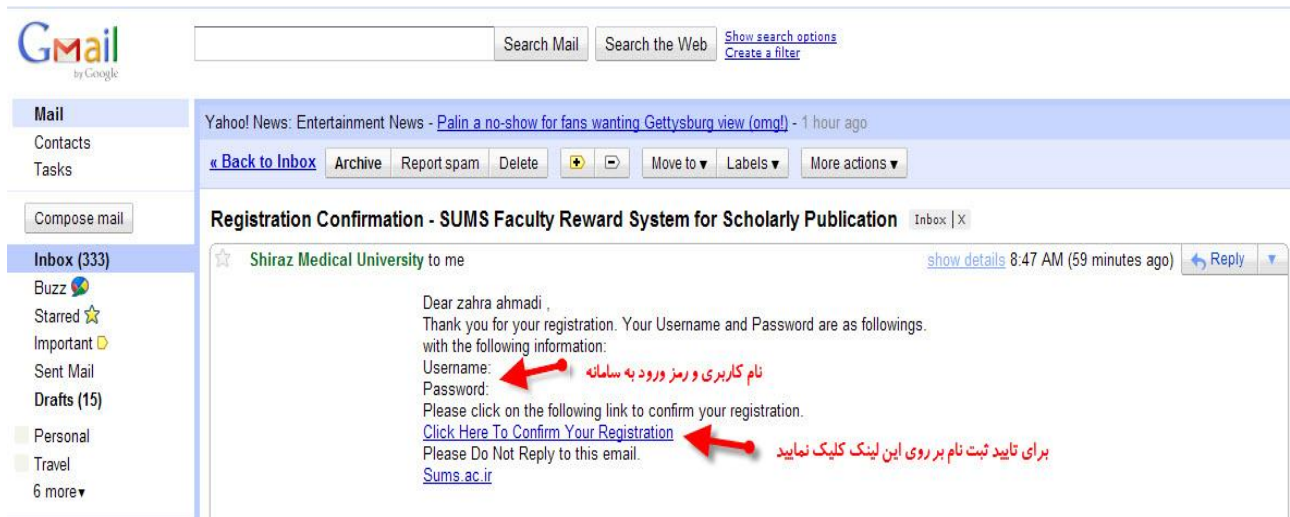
Gmail by Google

Search Mail | Search the Web | Show search options | Create a filter

Mail
Contacts
Tasks

Compose mail

Inbox (333)
Buzz
Starred
Important
Sent Mail
Drafts (15)
Personal
Travel
6 more▾

Yahoo! News: Entertainment News - Palin a no-show for fans wanting Gettysburg view (omg!) - 1 hour ago

« Back to Inbox | Archive | Report spam | Delete | Move to ▾ | Labels ▾ | More actions ▾

Registration Confirmation - SUMS Faculty Reward System for Scholarly Publication Inbox | X

Shiraz Medical University to me

show details 8:47 AM (59 minutes ago) Reply

Dear zahra ahmadi ,
Thank you for your registration. Your Username and Password are as followings.
with the following information:
Username:
Password:
Please click on the following link to confirm your registration.
Click Here To Confirm Your Registration
Please Do Not Reply to this email.
Sums.ac.ir

نام کاربری و رمز ورود به سامانه

برای تایید ثبت نام بر روی این لینک کلیک نمایید